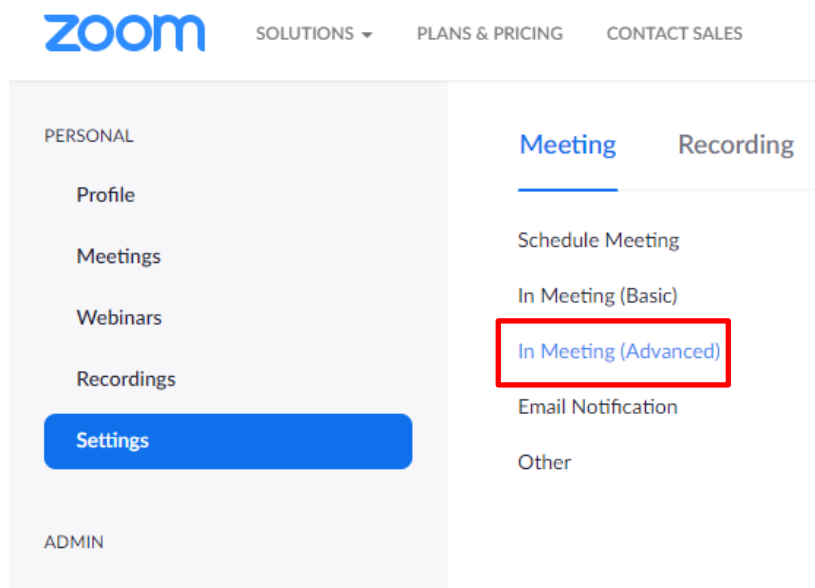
zoom SOLUTIONS PLANS & PRICING CONTACT SALES

PERSONAL

Profile

Meetings

Webinars

Recordings

Settings

ADMIN

Meeting Recording

Schedule Meeting

In Meeting (Basic)

In Meeting (Advanced)

Email Notification

Other